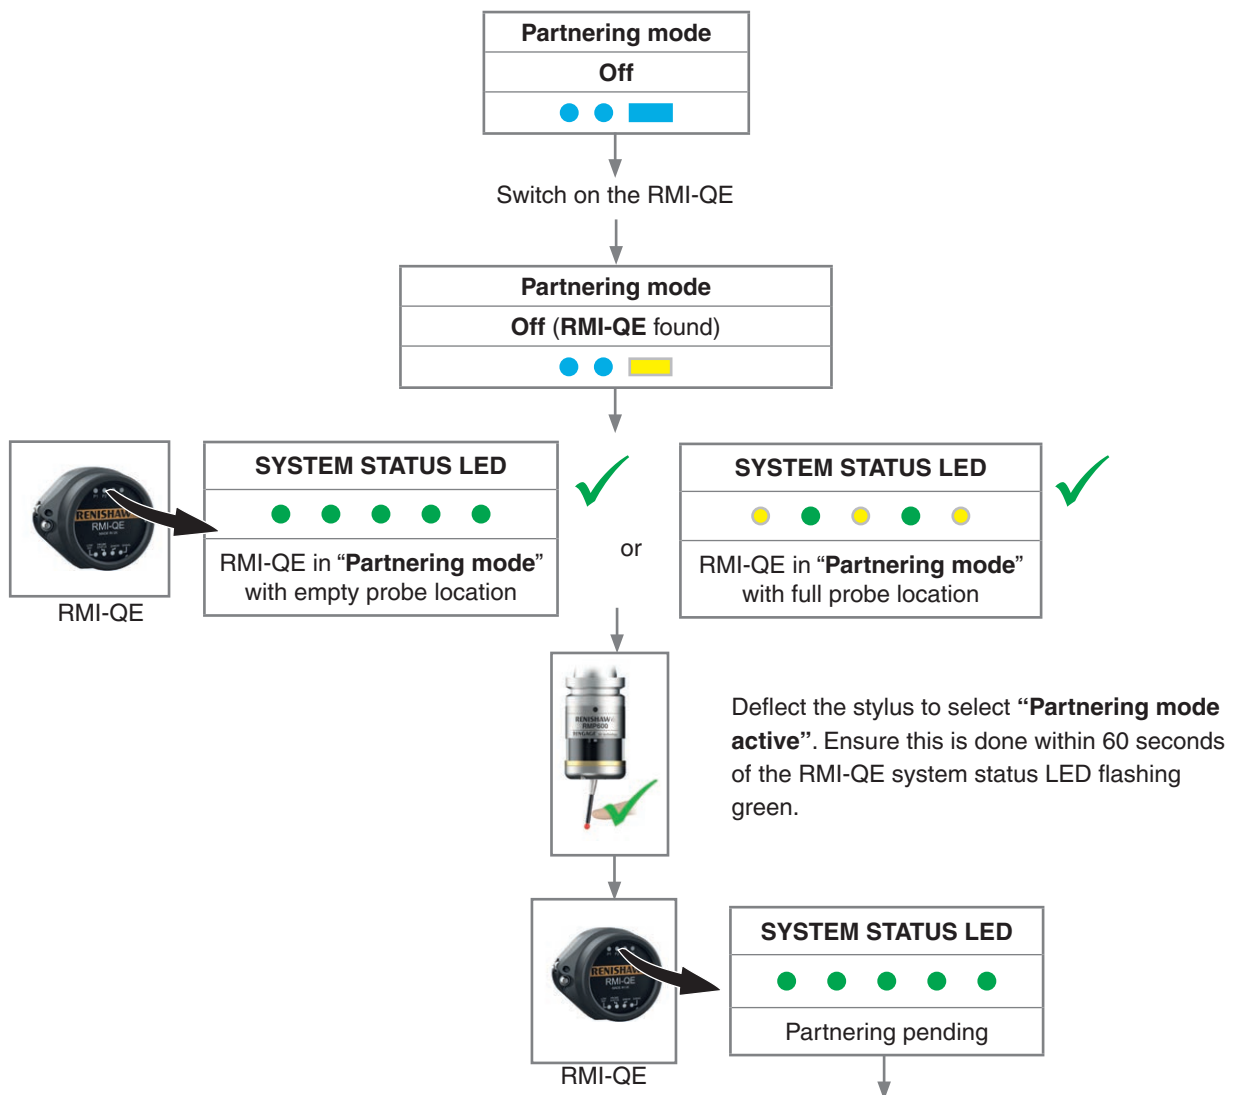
Partnering mode

Off

Switch on the RMI-QE

Partnering mode

Off (RMI-QE found)

RENISHAW RMI-QE

RMI-QE

SYSTEM STATUS LED

RMI-QE in “Partnering mode” with empty probe location

or

SYSTEM STATUS LED

RMI-QE in “Partnering mode” with full probe location

RENISHAW RMP600

Deflect the stylus to select “Partnering mode active”. Ensure this is done within 60 seconds of the RMI-QE system status LED flashing green.

RENISHAW RMI-QE

RMI-QE

SYSTEM STATUS LED

Partnering pending